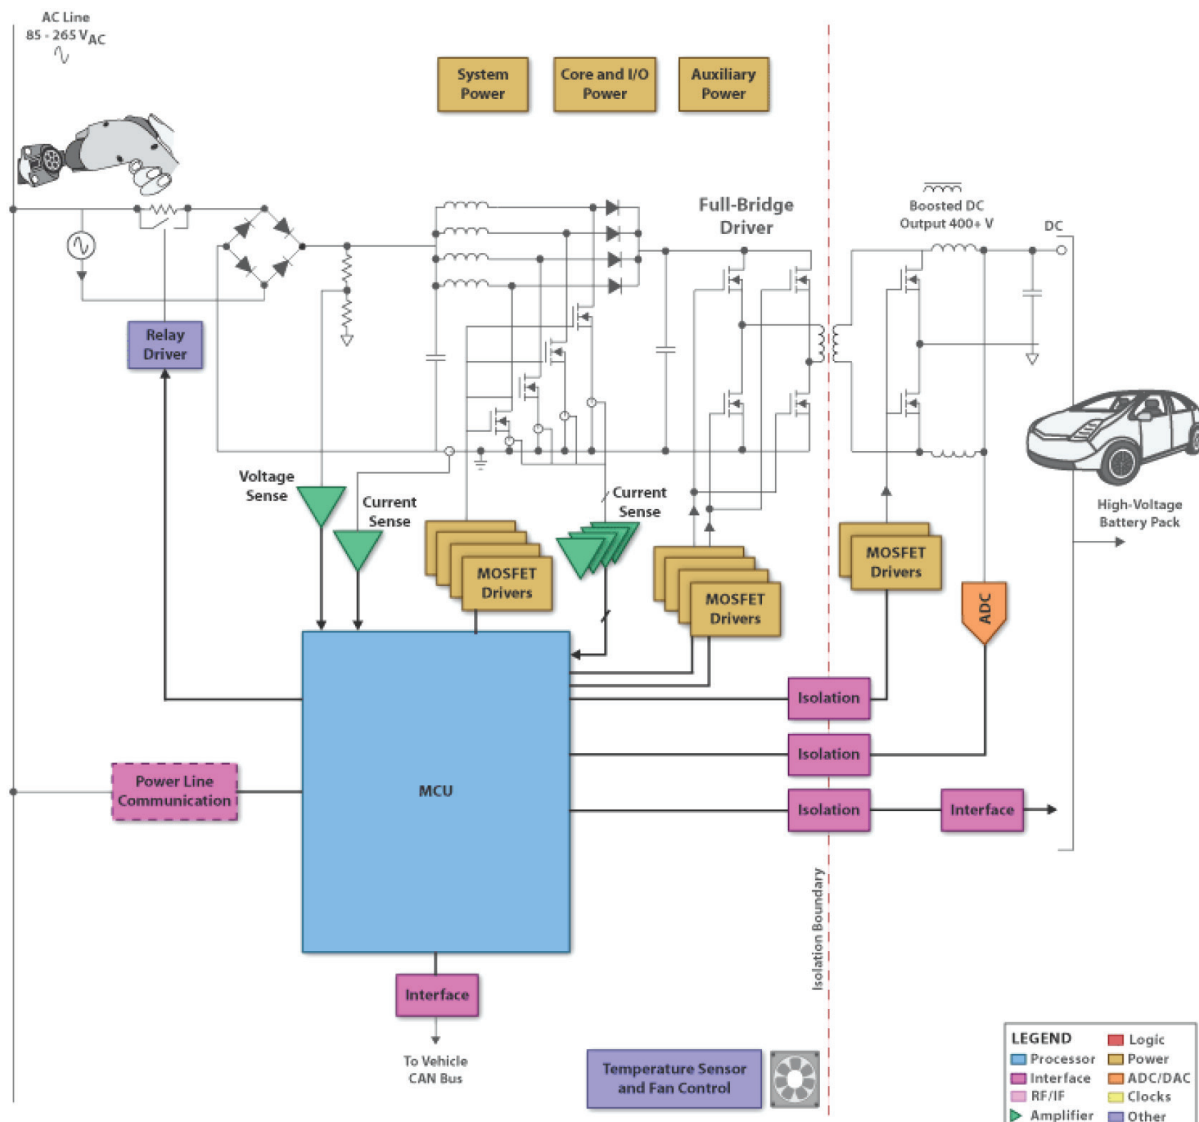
AC Line
85 - 265 $V_{AC}$

System Power

Core and I/O Power

Auxiliary Power

Full-Bridge Driver

Boosted DC Output 400+ V

DC

Relay Driver

Voltage Sense

Current Sense

Current Sense

MOSFET Drivers

MOSFET Drivers

MOSFET Drivers

ADC

High-Voltage Battery Pack

Isolation

Isolation

Isolation

Interface

Power Line Communication

MCU

Interface

To Vehicle CAN Bus

Temperature Sensor and Fan Control

Isolation Boundary

LEGEND
Processor
Interface
RF/IF
Amplifier
Logic
Power
ADC/DAC
Clocks
Other